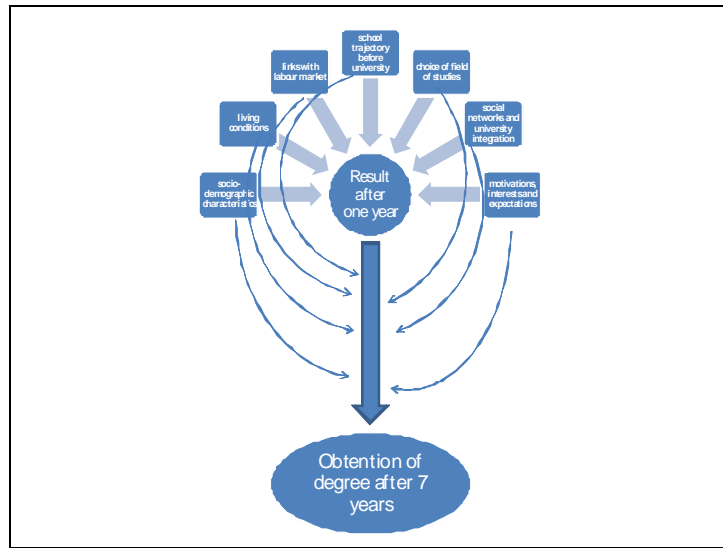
school trajectory before university

links with labour market

choice of field of studies

living conditions

social networks and university integration

socio-demographic characteristics

Result after one year

motivations, interests and expectations

Obtention of degree after 7 years